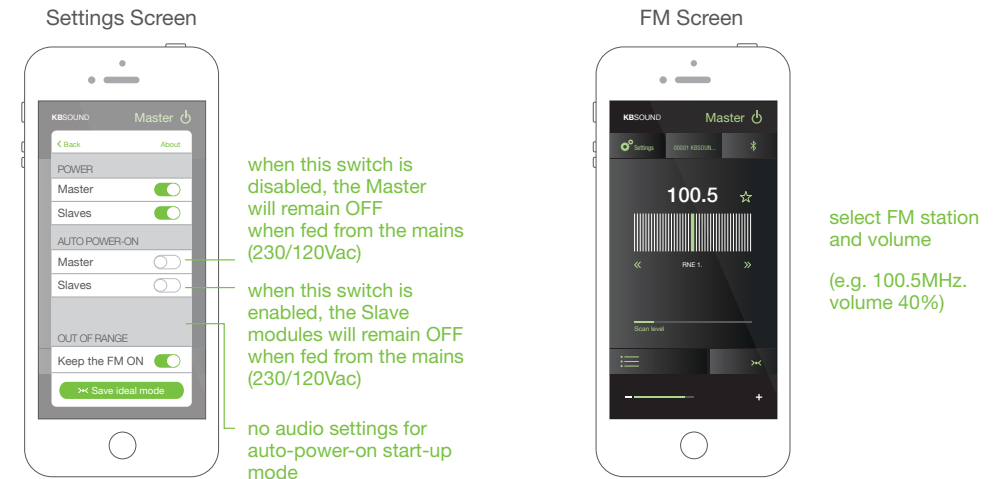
Settings Screen

KBSOUND Master

< Back About

POWER

Master

Slaves

AUTO POWER-ON

Master

Slaves

OUT OF RANGE

Keep the FM ON

Save ideal mode

when this switch is disabled, the Master will remain OFF when fed from the mains (230/120Vac)

when this switch is enabled, the Slave modules will remain OFF when fed from the mains (230/120Vac)

no audio settings for auto-power-on start-up mode

FM Screen

KBSOUND Master

Settings 00001 KBSOUN...

100.5 ☆

« RNE 1. »

Scan level

-

+

select FM station and volume

(e.g. 100.5MHz. volume 40%)